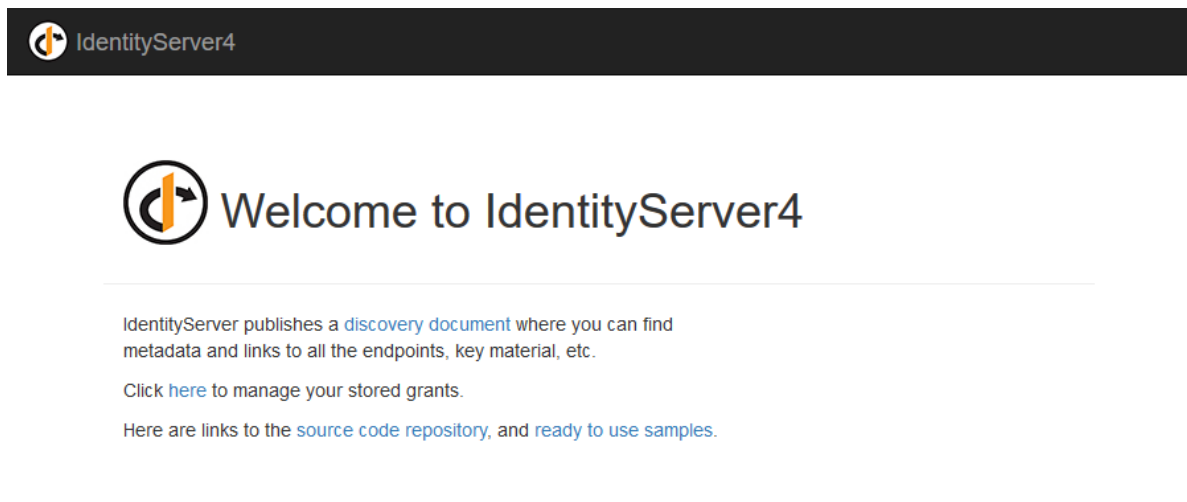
IdentityServer4

Welcome to IdentityServer4

IdentityServer publishes a discovery document where you can find metadata and links to all the endpoints, key material, etc.

Click here to manage your stored grants.

Here are links to the source code repository, and ready to use samples.